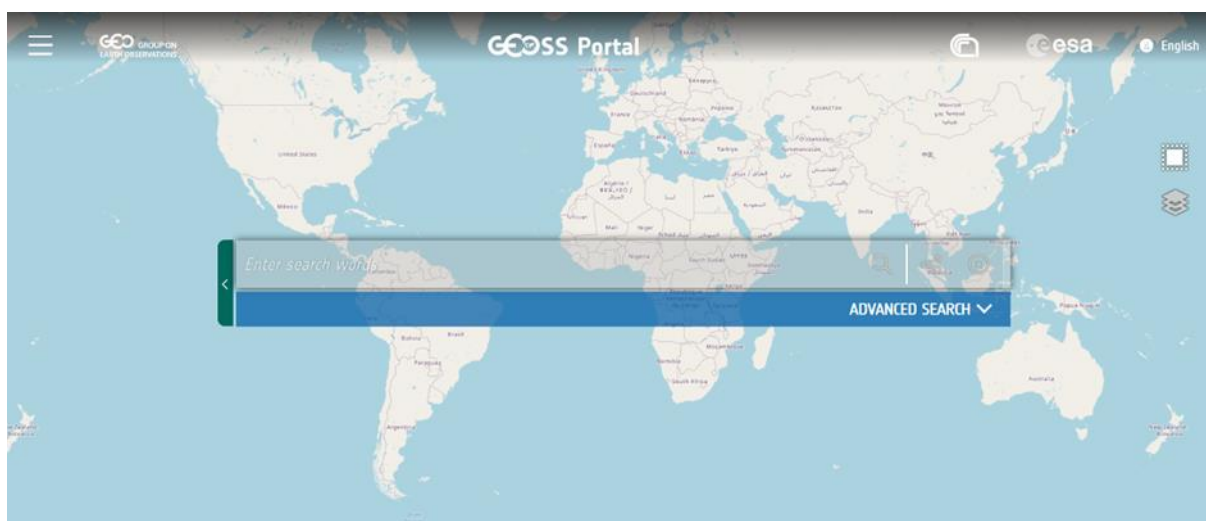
GEO GROUP ON EARTH OBSERVATIONS

GEOSS Portal

esa

English

United States

Mexico

Deutschland

France

España

Türkiye

Kazakhstan

India

Australia

Brasil

Bolivia

Paraguay

Argentina

Nigeria

Mali

Niger

Tchad

South Sudan

South Africa

Mozambique

Enter search words

ADVANCED SEARCH